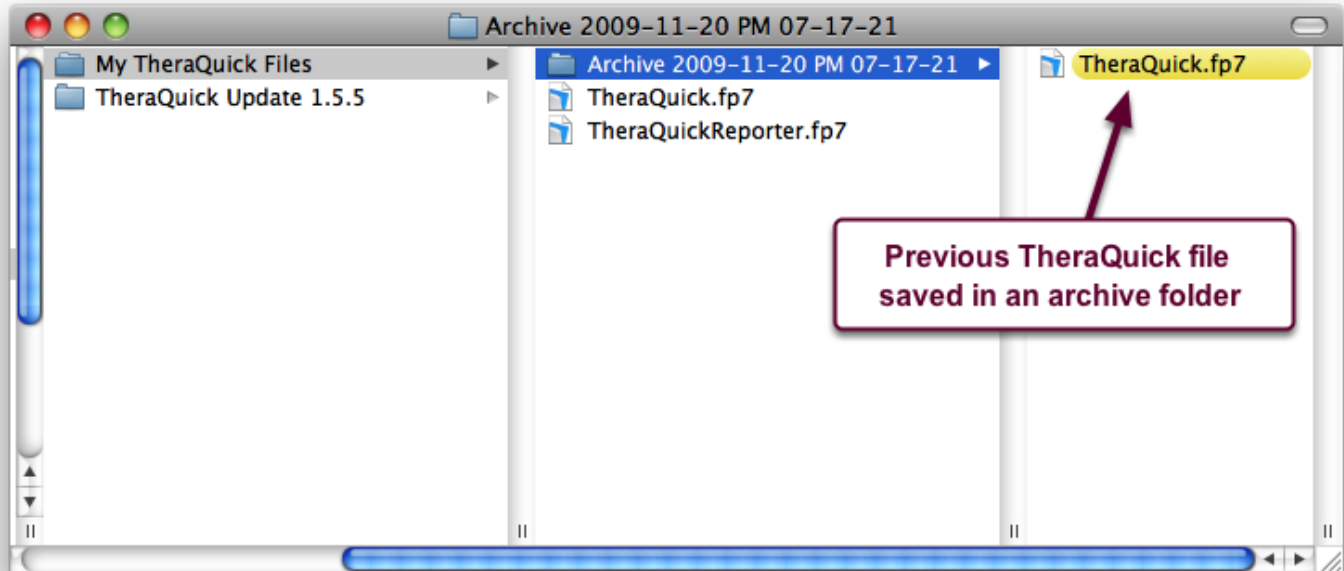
Archive 2009-11-20 PM 07-17-21

My TheraQuick Files

TheraQuick Update 1.5.5

Archive 2009-11-20 PM 07-17-21

TheraQuick.fp7

TheraQuickReporter.fp7

TheraQuick.fp7

Previous TheraQuick file saved in an archive folder